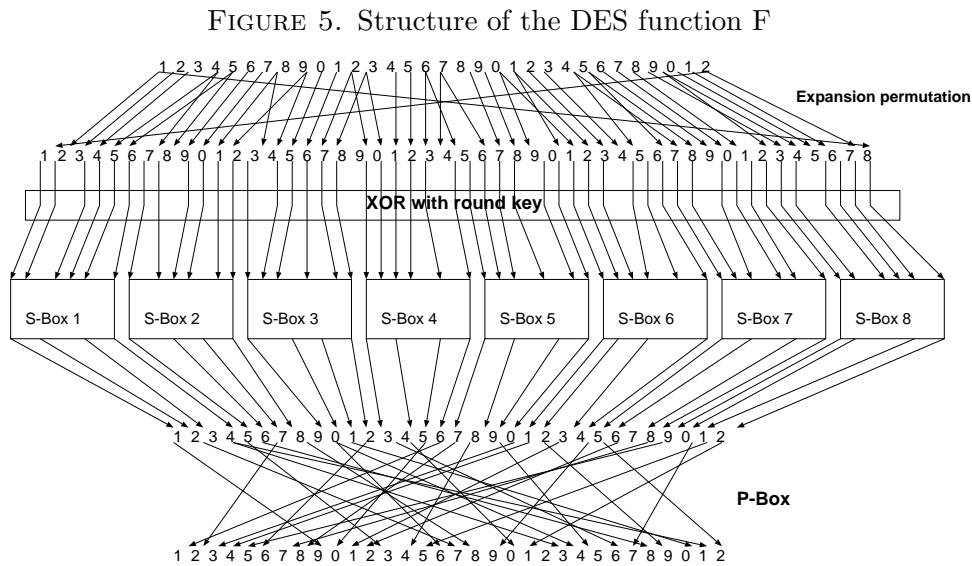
Figure 5. Structure of the DES function F

1 2 3 4 5 6 7 8 9 0 1 2 3 4 5 6 7 8 9 0 1 2 3 4 5 6 7 8 9 0 1 2

Expansion permutation

1 2 3 4 5 6 7 8 9 0 1 2 3 4 5 6 7 8 9 0 1 2 3 4 5 6 7 8 9 0 1 2 3 4 5 6 7 8 9 0 1 2 3 4 5 6 7 8

XOR with round key

S-Box 1
S-Box 2
S-Box 3
S-Box 4
S-Box 5
S-Box 6
S-Box 7
S-Box 8

1 2 3 4 5 6 7 8 9 0 1 2 3 4 5 6 7 8 9 0 1 2 3 4 5 6 7 8 9 0 1 2

P-Box

1 2 3 4 5 6 7 8 9 0 1 2 3 4 5 6 7 8 9 0 1 2 3 4 5 6 7 8 9 0 1 2